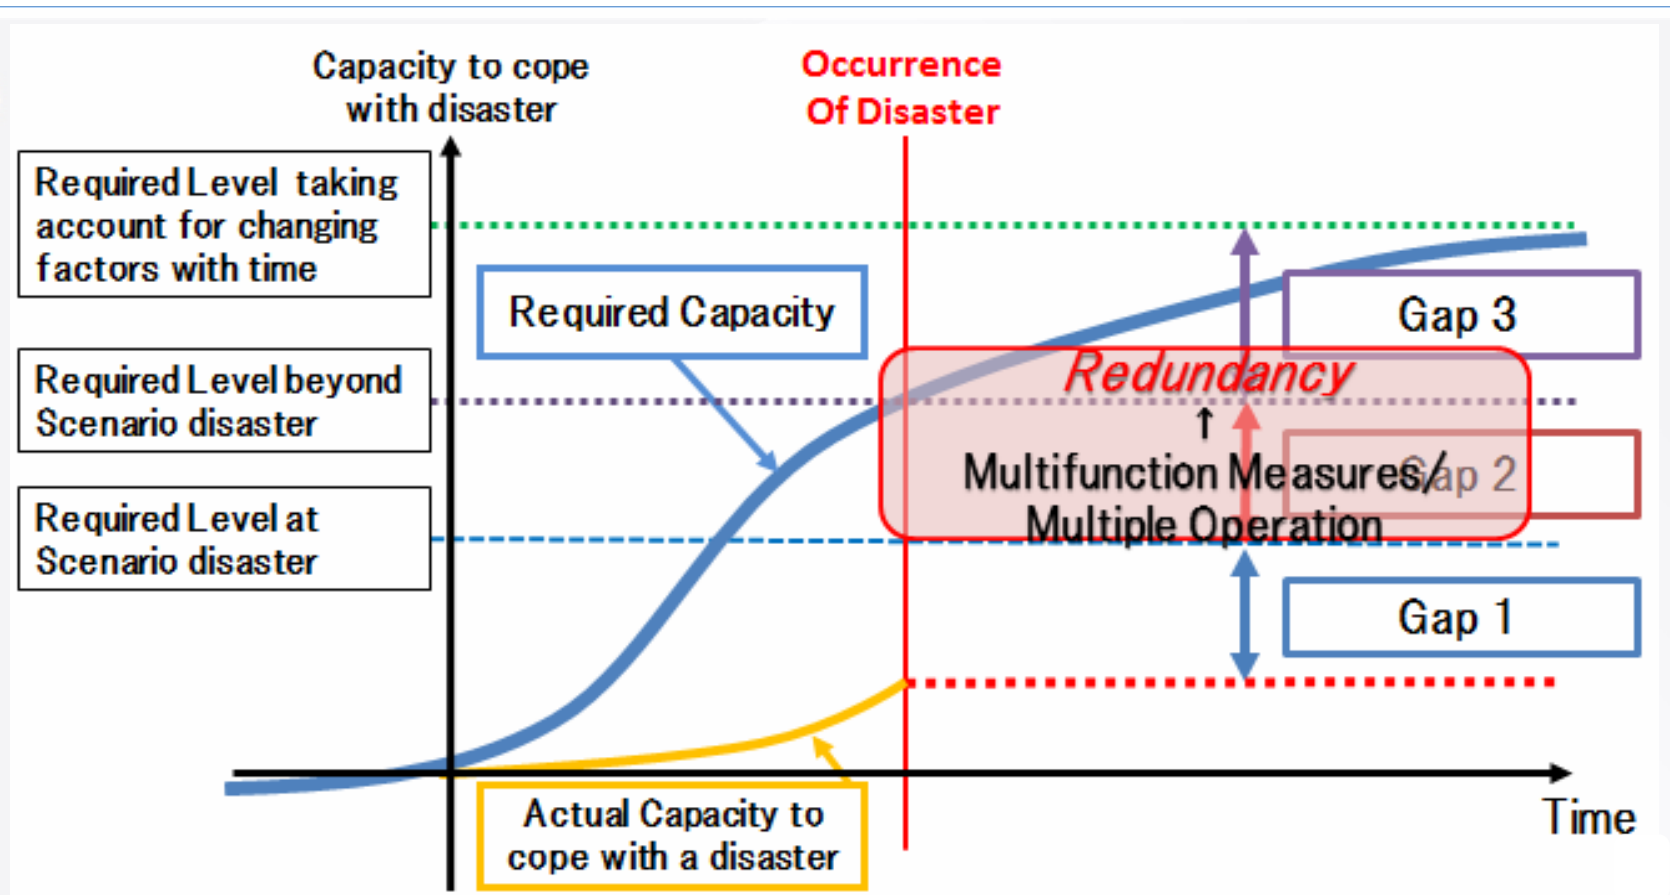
Capacity to cope with disaster

Occurrence Of Disaster

Required Level taking account for changing factors with time

Required Level beyond Scenario disaster

Required Level at Scenario disaster

Required Capacity

Gap 3

Redundancy
↑
Multifunction Measures/ Multiple Operation

Gap 2

Gap 1

Actual Capacity to cope with a disaster

Time